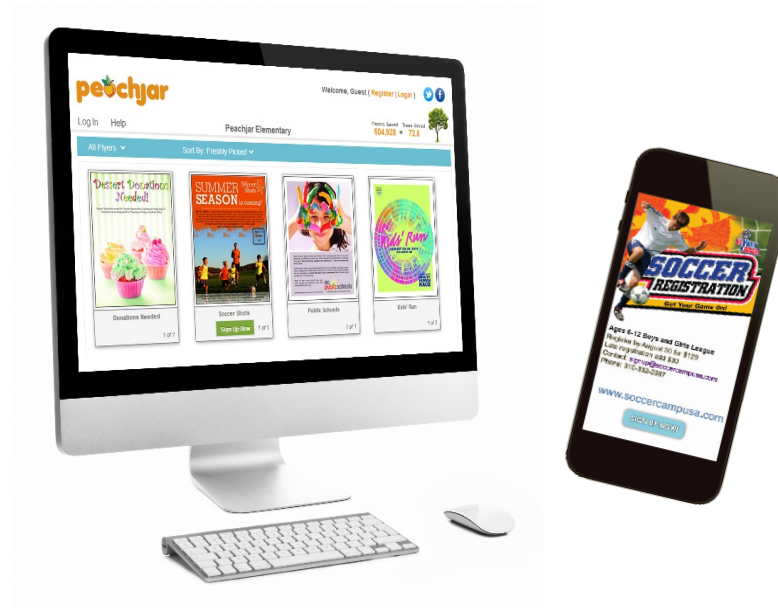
peachjar

Welcome, Guest ( Register | Login )

Log In Help

Peachjar Elementary

Papers Saved Trees Saved
604,928 • 72.6

All Flyers ▾

Sort By: Freshly Picked ▾

Dessert Donations Needed!

Donations Needed

1 of 1

SUMMER SEASON is coming!

Soccer Shots

Sign Up Now

1 of 1

Public Schools

1 of 1

Kids' Run

Kids' Run

1 of 2

SOCCER REGISTRATION

Get Your Game On!

Ages 6-12 Boys and Girls League

Register by August 30 for $129
Late registration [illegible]
Contact: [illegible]@soccercampusa.com
Phone: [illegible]

www.soccercampusa.com

SIGN UP NOW!